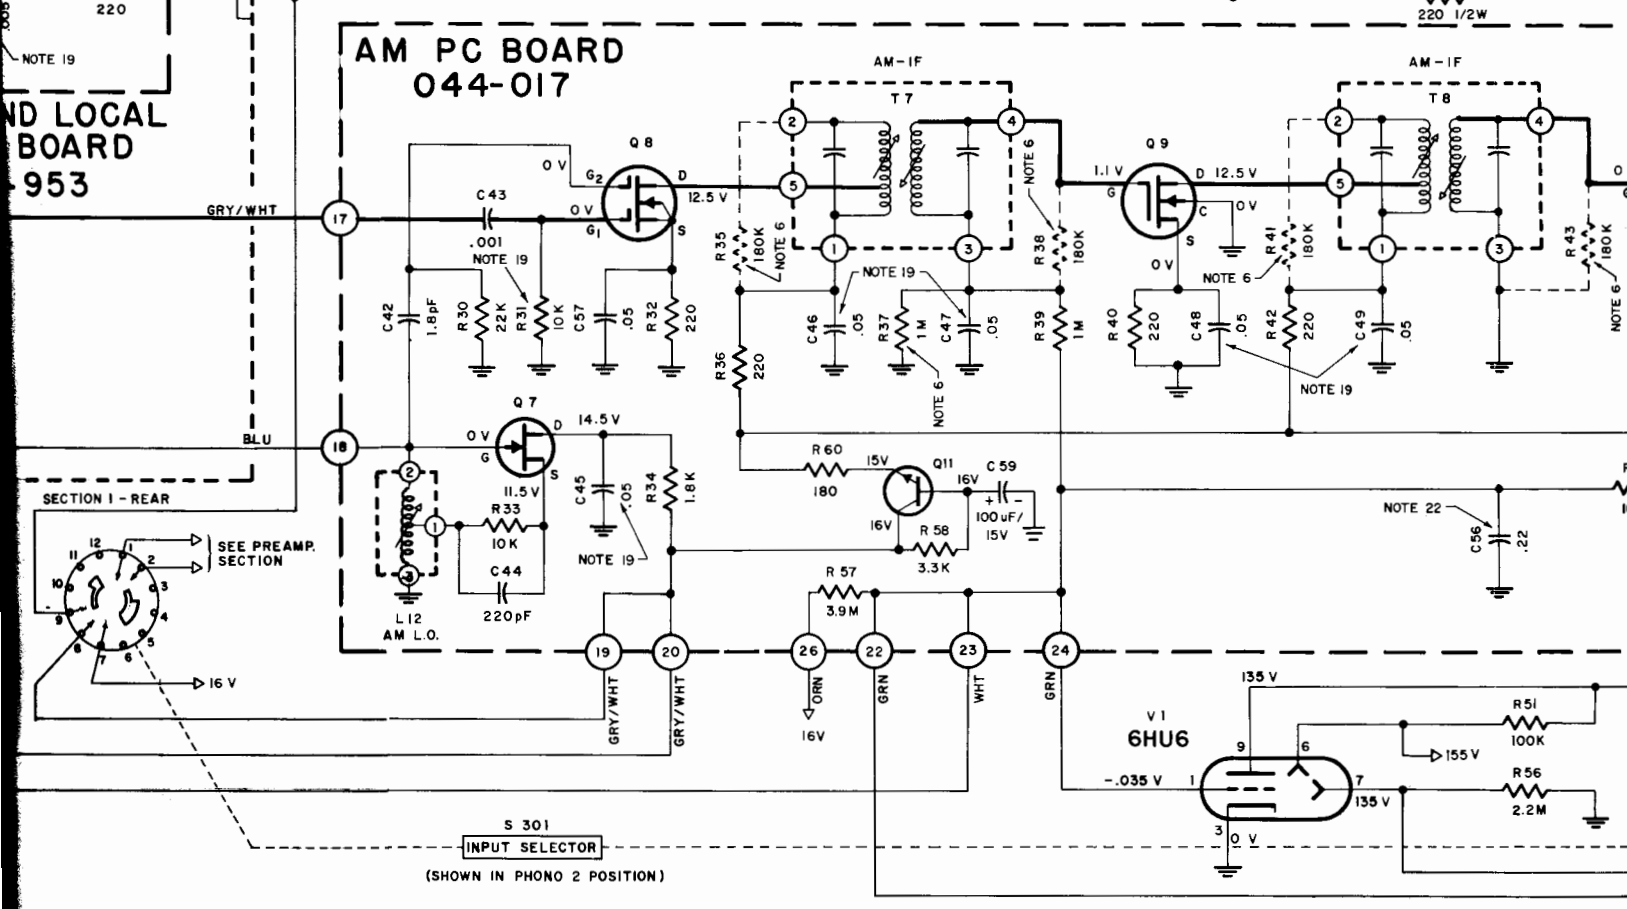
220

NOTE 19

ND LOCAL
BOARD
953

220 1/2W

AM PC BOARD
044-017

AM-IF
T7

AM-IF
T8

Q8
0 V
G2
D
12.5 V
G1
S
0 V
C43
.001
GRY/WHT
17
NOTE 19

2
4
5
1
3

R35
180K
NOTE 6
NOTE 19
NOTE 6
R38
180K

Q9
1.1 V
G
D 12.5 V
C
0 V
S
0 V

2
4
5
1
3
R41
180K
NOTE 6
R43
180K
NOTE 6

C42
1.8pF
R30
22K
R31
10K
C57
.05
R32
220

C46
.05
R37
1M
C47
.05
NOTE 6
R39
1M
R40
220
C48
.05
R42
220
C49
.05
NOTE 19

R36
220

Q7
0 V
D
14.5 V
G
S
11.5 V
BLU
18
2
1
3
R33
10K
C44
220pF
C45
.05
R34
1.8K
NOTE 19
L12
AM L.O.

R60
180
15V
Q11
16V
C59
100 uF/
15V
16V
R 58
3.3K
NOTE 22
C56
.22

SECTION I - REAR
SEE PREAMP.
SECTION
12
1
2
3
4
5
6
7
8
9
10
11
16 V

R 57
3.9M

19
20
26
22
23
24
GRY/WHT
GRY/WHT
ORN
16V
GRN
WHT
GRN

V1
6HU6
135 V
9
6
1
7
3
-.035 V
135 V
0 V
R51
100K
155 V
R56
2.2M

S 301
INPUT SELECTOR
(SHOWN IN PHONO 2 POSITION)